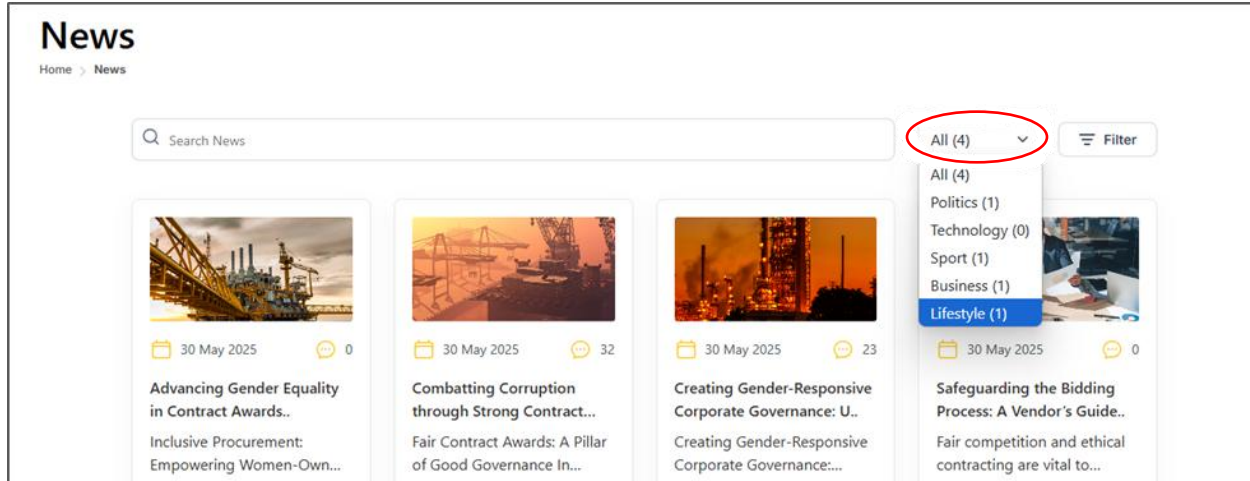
News

Home > News

Search News

All (4)

Filter

All (4)
Politics (1)
Technology (0)
Sport (1)
Business (1)
Lifestyle (1)

30 May 2025 0

Advancing Gender Equality in Contract Awards..

Inclusive Procurement: Empowering Women-Own...

30 May 2025 32

Combatting Corruption through Strong Contract...

Fair Contract Awards: A Pillar of Good Governance In...

30 May 2025 23

Creating Gender-Responsive Corporate Governance: U..

Creating Gender-Responsive Corporate Governance:...

30 May 2025 0

Safeguarding the Bidding Process: A Vendor's Guide..

Fair competition and ethical contracting are vital to...